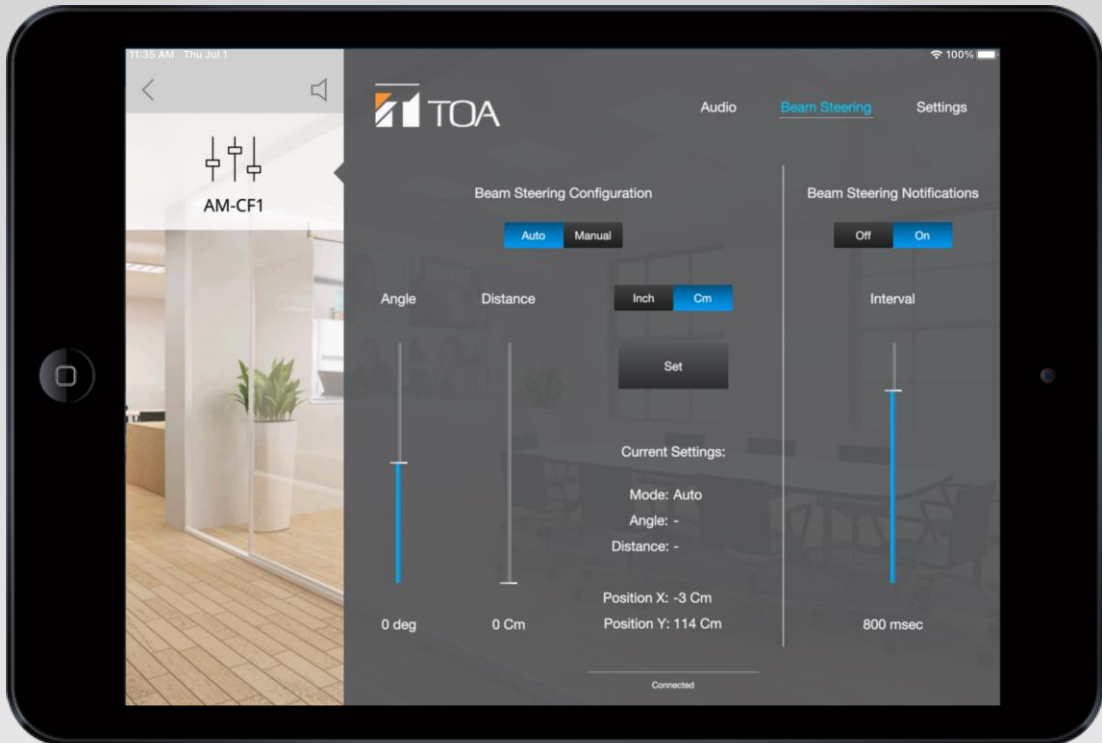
11:35 AM Thu Jul 1

100%

AM-CF1

TOA

Audio

Beam Steering

Settings

Beam Steering Configuration

Auto

Manual

Beam Steering Notifications

Off

On

Angle

Distance

Inch

Cm

Interval

Set

Current Settings:

Mode: Auto

Angle: -

Distance: -

Position X: -3 Cm

Position Y: 114 Cm

0 deg

0 Cm

800 msec

Connected